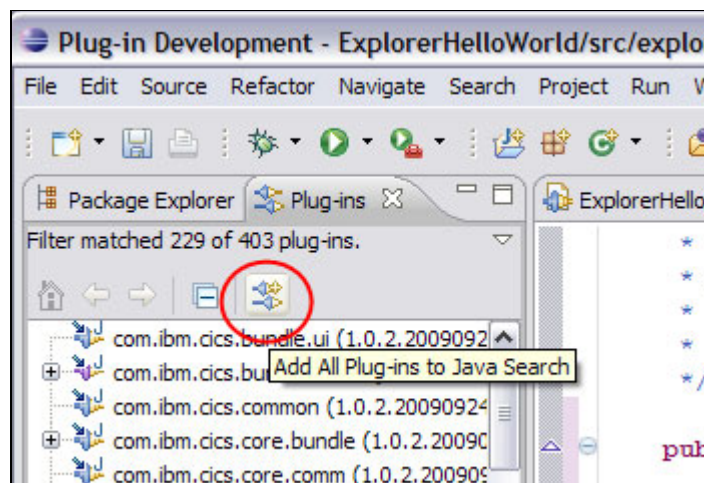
Plug-in Development - ExplorerHelloWorld/src/explo

File Edit Source Refactor Navigate Search Project Run W

Package Explorer Plug-ins

ExplorerHello

Filter matched 229 of 403 plug-ins.

com.ibm.cics.bundle.ui (1.0.2.2009092

com.ibm.cics.bu

Add All Plug-ins to Java Search

com.ibm.cics.common (1.0.2.20090924

com.ibm.cics.core.bundle (1.0.2.20090

com.ibm.cics.core.comm (1.0.2.200909

*
*
*
*
*/

pub